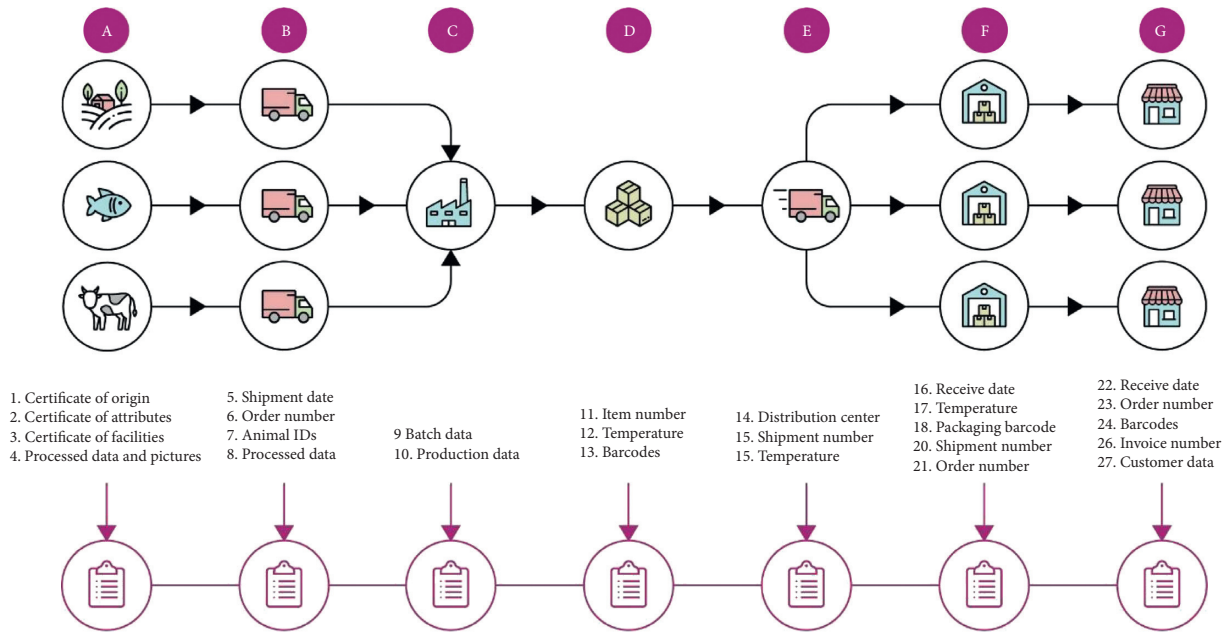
A B C D E F G

1. Certificate of origin
2. Certificate of attributes
3. Certificate of facilities
4. Processed data and pictures

5. Shipment date
6. Order number
7. Animal IDs
8. Processed data

9 Batch data
10. Production data

11. Item number
12. Temperature
13. Barcodes

14. Distribution center
15. Shipment number
15. Temperature

16. Receive date
17. Temperature
18. Packaging barcode
20. Shipment number
21. Order number

22. Receive date
23. Order number
24. Barcodes
26. Invoice number
27. Customer data